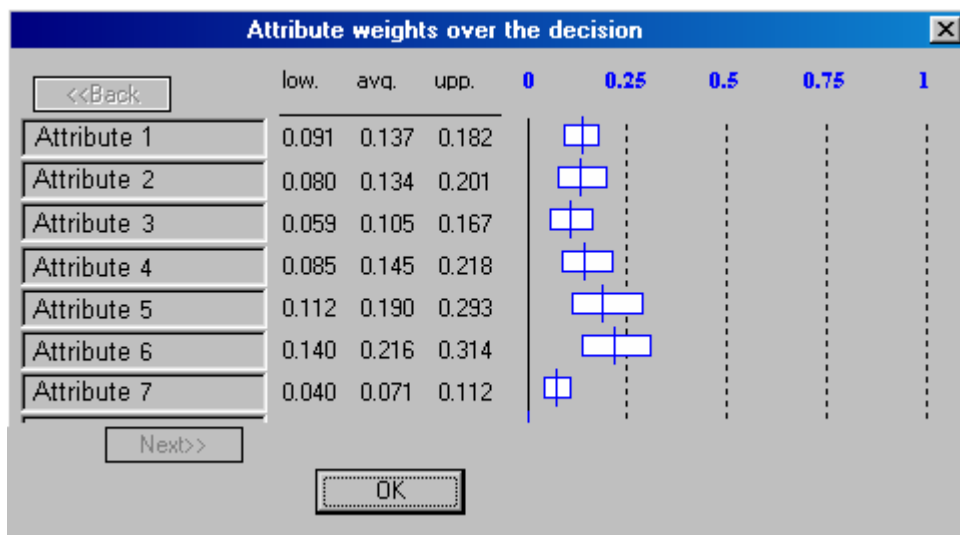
Attribute weights over the decision

<<Back

| | low. | avg. | upp. |
|---|---|---|---|
| Attribute 1 | 0.091 | 0.137 | 0.182 |
| Attribute 2 | 0.080 | 0.134 | 0.201 |
| Attribute 3 | 0.059 | 0.105 | 0.167 |
| Attribute 4 | 0.085 | 0.145 | 0.218 |
| Attribute 5 | 0.112 | 0.190 | 0.293 |
| Attribute 6 | 0.140 | 0.216 | 0.314 |
| Attribute 7 | 0.040 | 0.071 | 0.112 |

0 0.25 0.5 0.75 1

Next>>

OK